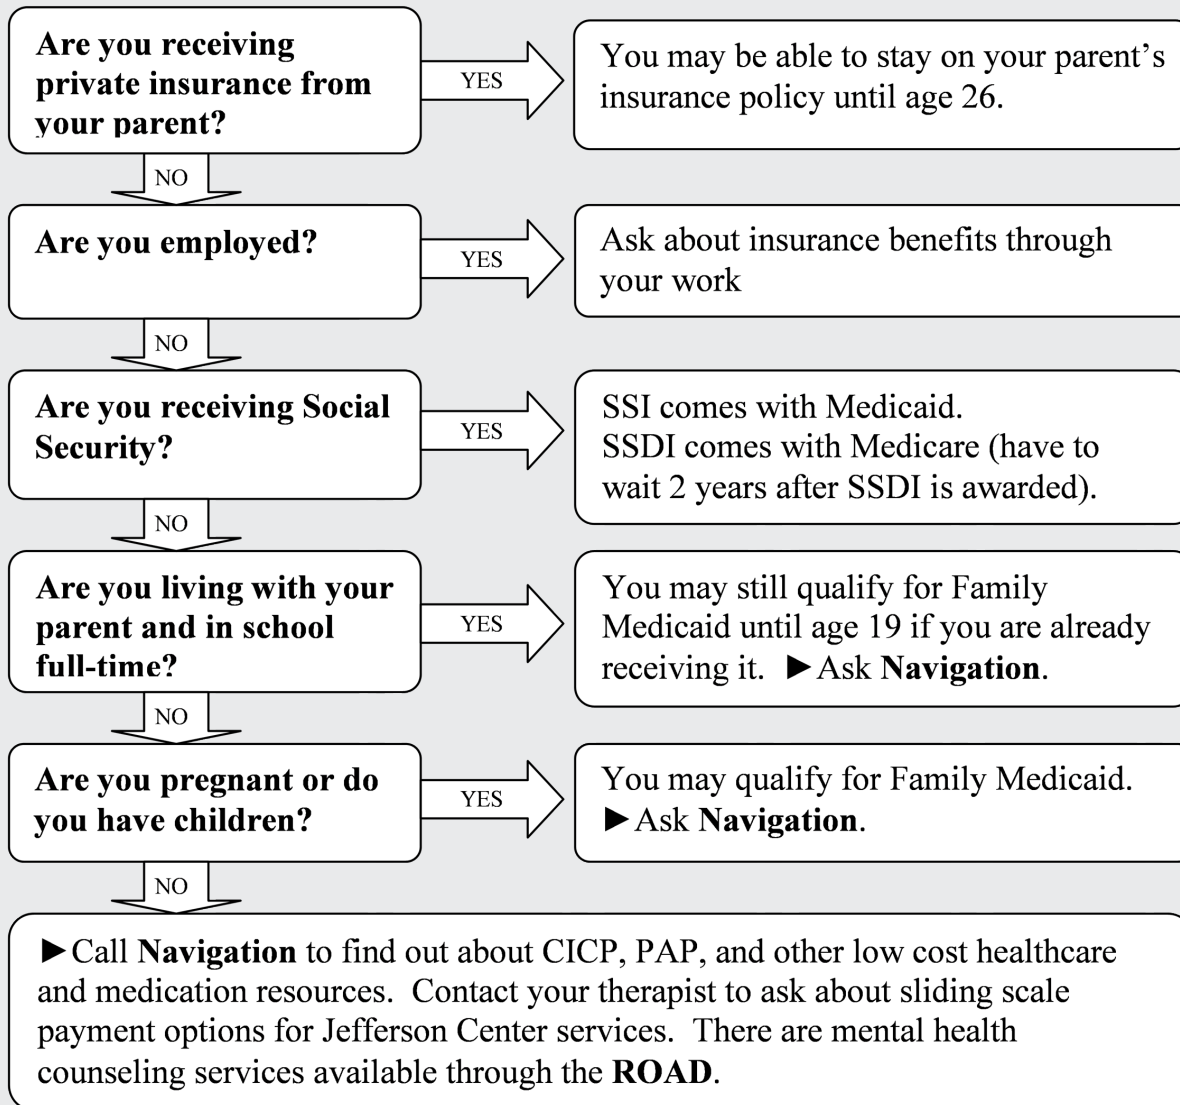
Are you receiving private insurance from your parent?

YES

You may be able to stay on your parent's insurance policy until age 26.

NO

Are you employed?

YES

Ask about insurance benefits through your work

NO

Are you receiving Social Security?

YES

SSI comes with Medicaid.
SSDI comes with Medicare (have to wait 2 years after SSDI is awarded).

NO

Are you living with your parent and in school full-time?

YES

You may still qualify for Family Medicaid until age 19 if you are already receiving it. ►Ask **Navigation**.

NO

Are you pregnant or do you have children?

YES

You may qualify for Family Medicaid.
►Ask **Navigation**.

NO

►Call **Navigation** to find out about CICP, PAP, and other low cost healthcare and medication resources. Contact your therapist to ask about sliding scale payment options for Jefferson Center services. There are mental health counseling services available through the **ROAD**.